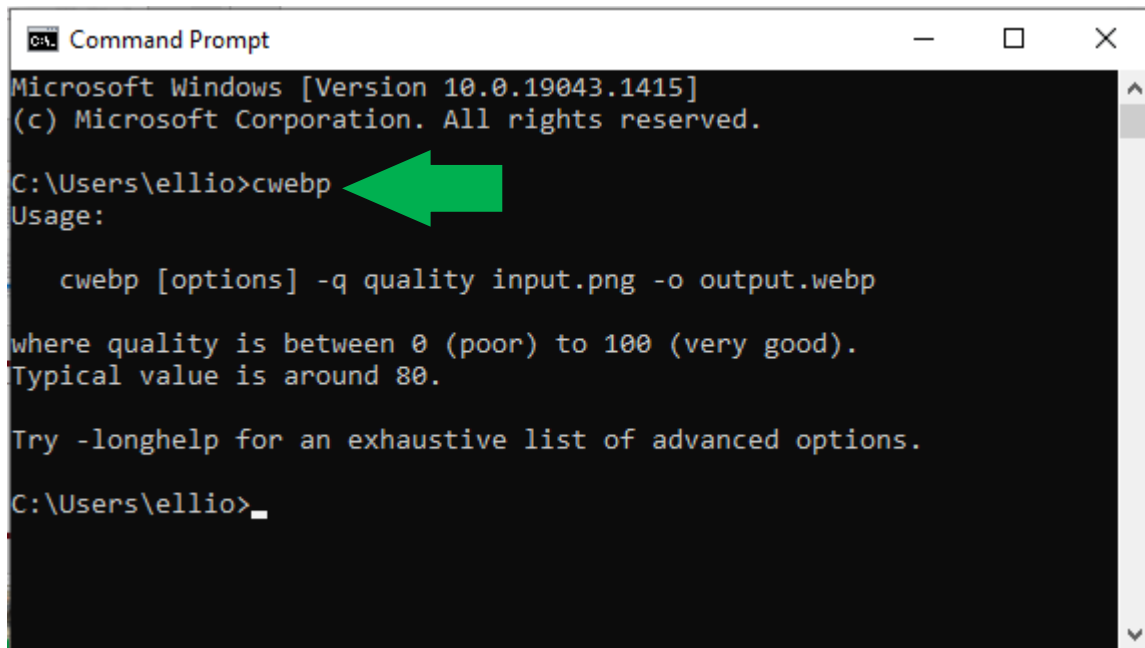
Command Prompt

Microsoft Windows [Version 10.0.19043.1415]
(c) Microsoft Corporation. All rights reserved.

C:\Users\ellio>cwebp
Usage:

cwebp [options] -q quality input.png -o output.webp

where quality is between 0 (poor) to 100 (very good).
Typical value is around 80.

Try -longhelp for an exhaustive list of advanced options.

C:\Users\ellio>_